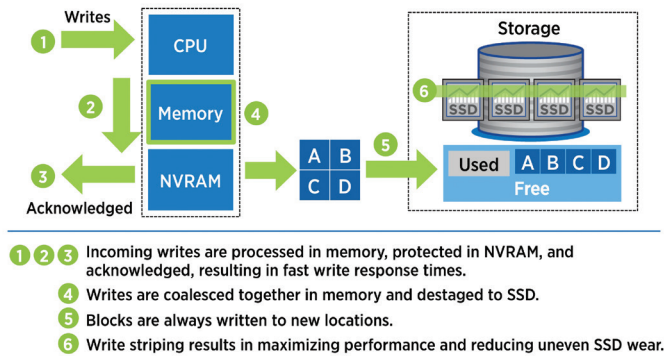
Writes

1

CPU

2

Memory

4

3

NVRAM

Acknowledged

A B
C D

5

Storage

6

SSD SSD SSD SSD

Used A B C D

Free

1 2 3 Incoming writes are processed in memory, protected in NVRAM, and acknowledged, resulting in fast write response times.

4 Writes are coalesced together in memory and destaged to SSD.

5 Blocks are always written to new locations.

6 Write striping results in maximizing performance and reducing uneven SSD wear.